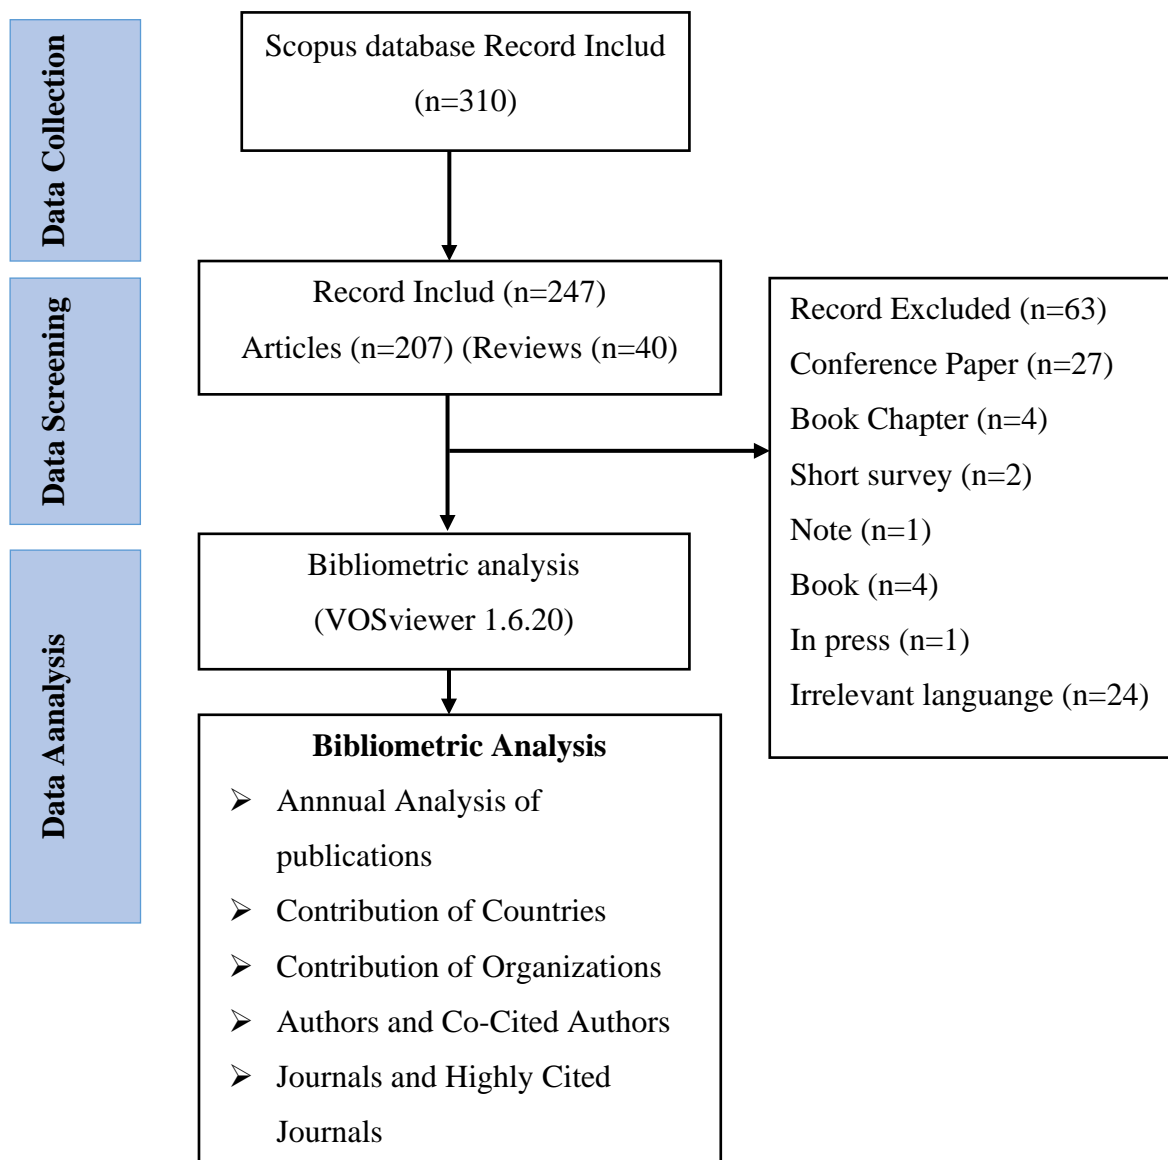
Data Collection

Scopus database Record Includ (n=310)

Data Screening

Record Includ (n=247)
Articles (n=207) (Reviews (n=40)

Record Excluded (n=63)
Conference Paper (n=27)
Book Chapter (n=4)
Short survey (n=2)
Note (n=1)
Book (n=4)
In press (n=1)
Irrelevant languange (n=24)

Data Aanalysis

Bibliometric analysis (VOSviewer 1.6.20)

**Bibliometric Analysis**
➢ Annnual Analysis of publications
➢ Contribution of Countries
➢ Contribution of Organizations
➢ Authors and Co-Cited Authors
➢ Journals and Highly Cited Journals